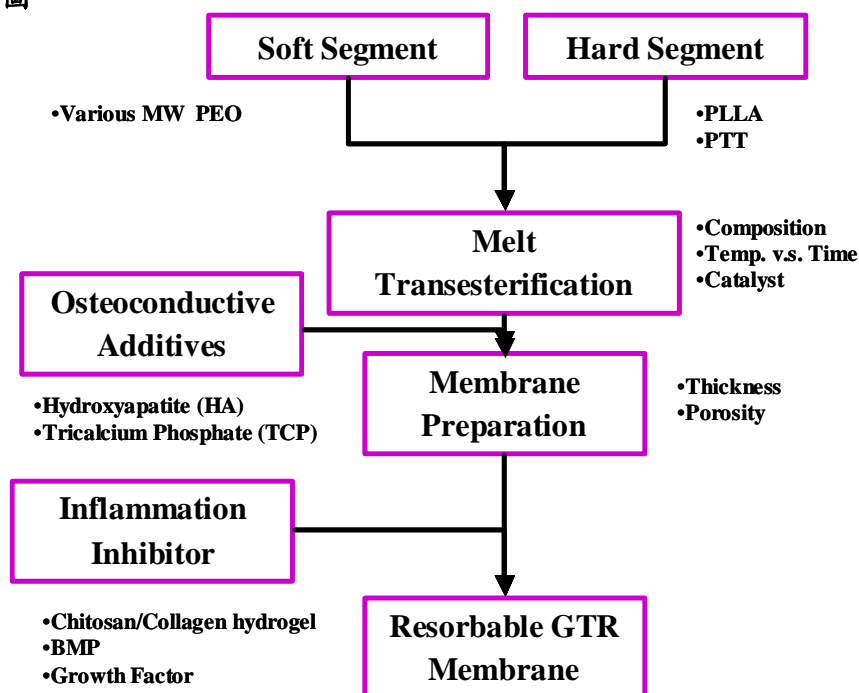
圖

Soft Segment

Hard Segment

•Various MW PEO

•PLLA
•PTT

Melt Transesterification

•Composition
•Temp. v.s. Time
•Catalyst

Osteoconductive Additives

Membrane Preparation

•Thickness
•Porosity

•Hydroxyapatite (HA)
•Tricalcium Phosphate (TCP)

Inflammation Inhibitor

•Chitosan/Collagen hydrogel
•BMP
•Growth Factor

Resorbable GTR Membrane